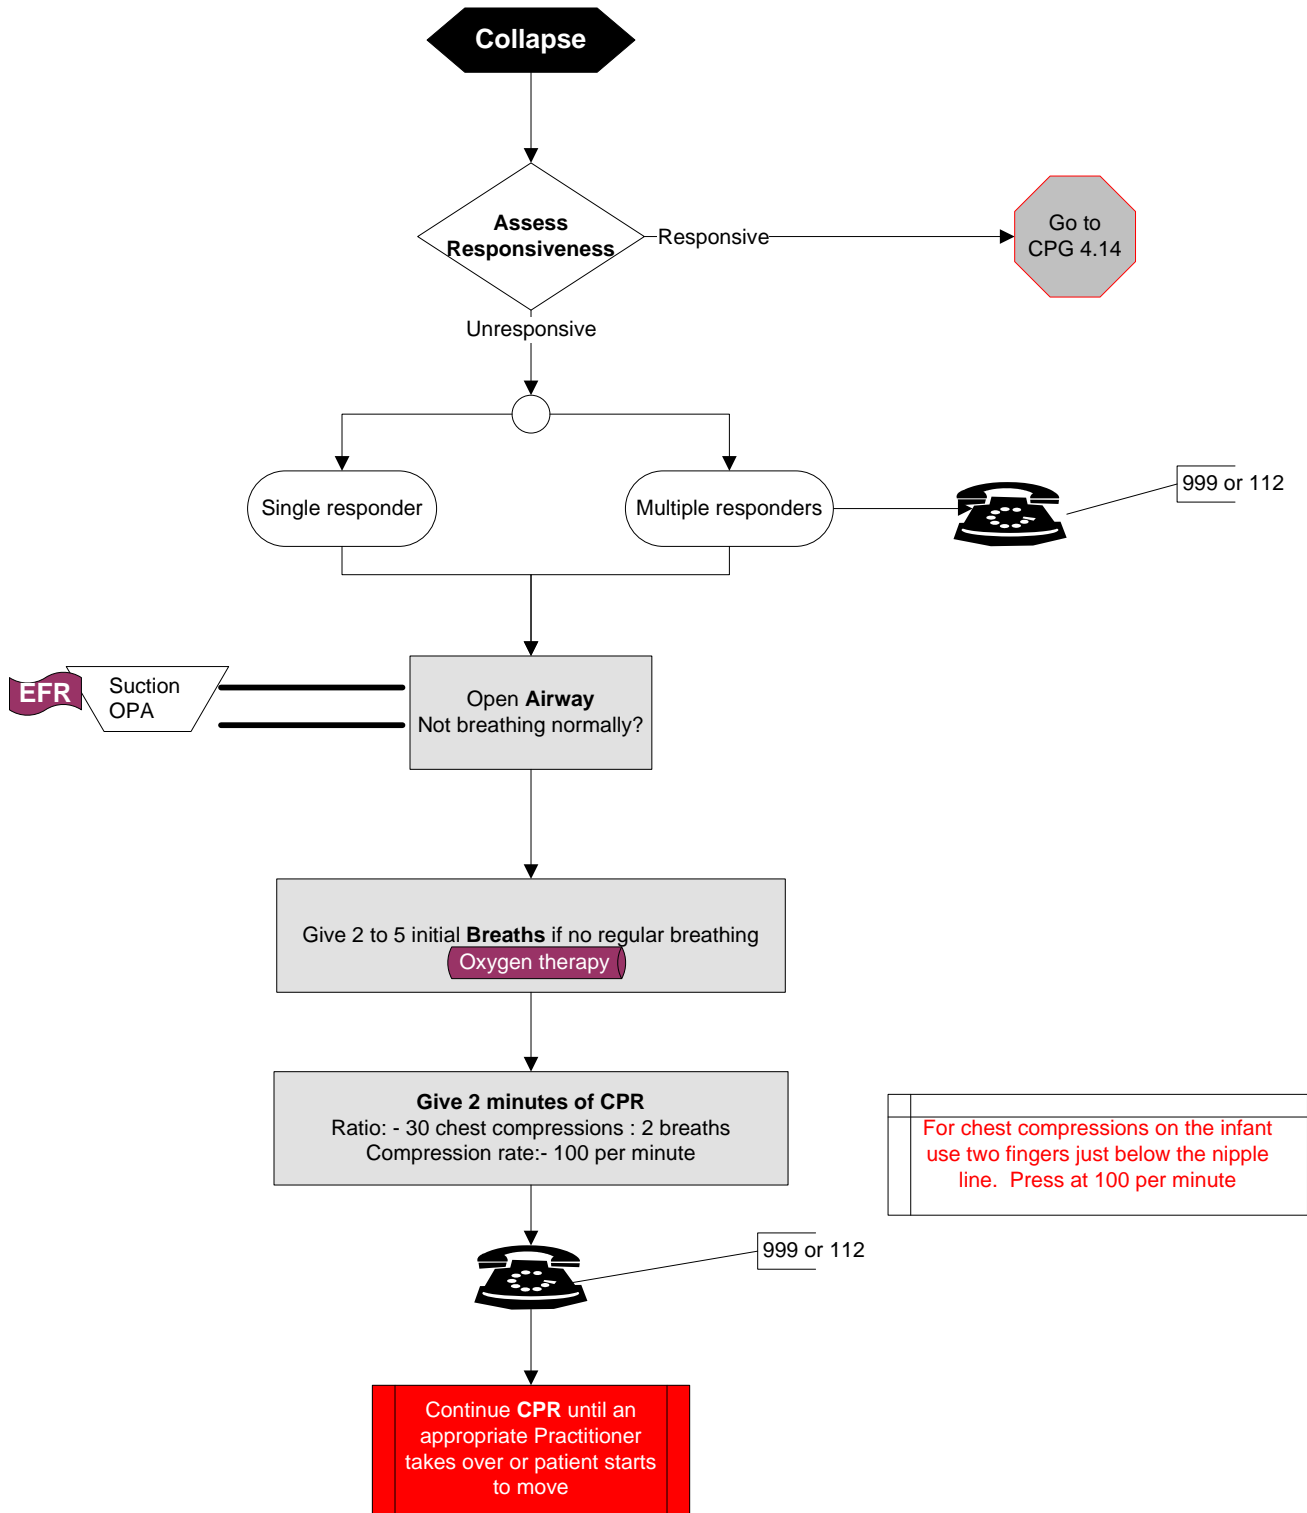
Collapse

Assess Responsiveness

Responsive

Go to CPG 4.14

Unresponsive

Single responder

Multiple responders

999 or 112

EFR

Suction OPA

Open **Airway**
Not breathing normally?

Give 2 to 5 initial **Breaths** if no regular breathing
Oxygen therapy

**Give 2 minutes of CPR**
Ratio: - 30 chest compressions : 2 breaths
Compression rate:- 100 per minute

For chest compressions on the infant use two fingers just below the nipple line. Press at 100 per minute

999 or 112

Continue **CPR** until an appropriate Practitioner takes over or patient starts to move